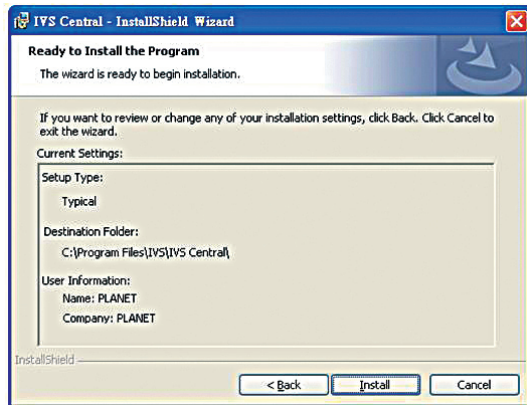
IVS Central - InstallShield Wizard

Ready to Install the Program

The wizard is ready to begin installation.

If you want to review or change any of your installation settings, click Back. Click Cancel to exit the wizard.

Current Settings:

Setup Type:

Typical

Destination Folder:

C:\Program Files\IVS\IVS Central\

User Information:

Name: PLANET

Company: PLANET

InstallShield

< Back

Install

Cancel